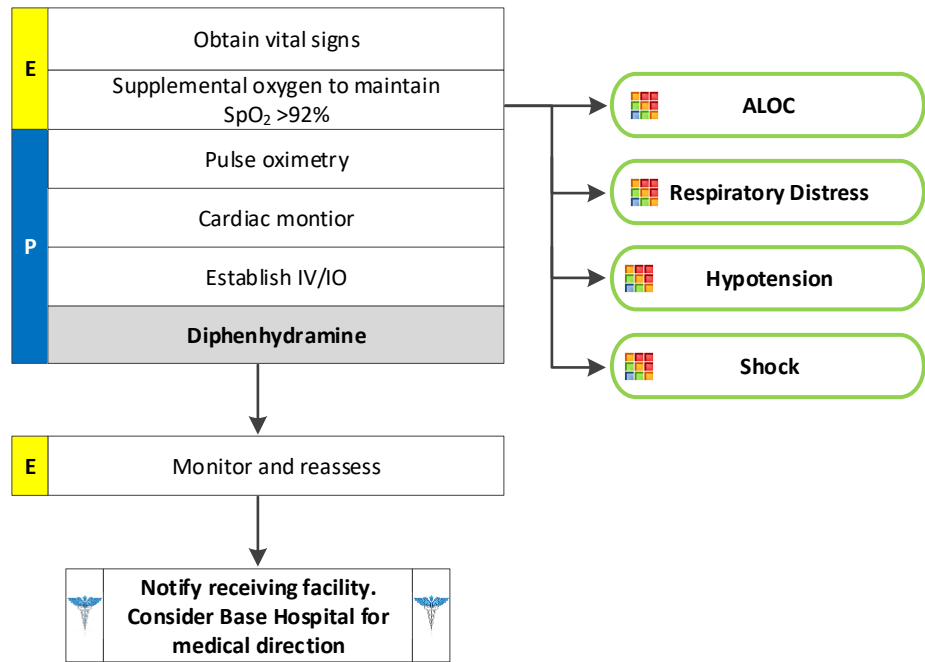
E

Obtain vital signs

Supplemental oxygen to maintain $SpO_2$ >92%

P

Pulse oximetry

Cardiac montior

Establish IV/IO

**Diphenhydramine**

**ALOC**

**Respiratory Distress**

**Hypotension**

**Shock**

E

Monitor and reassess

**Notify receiving facility. Consider Base Hospital for medical direction**